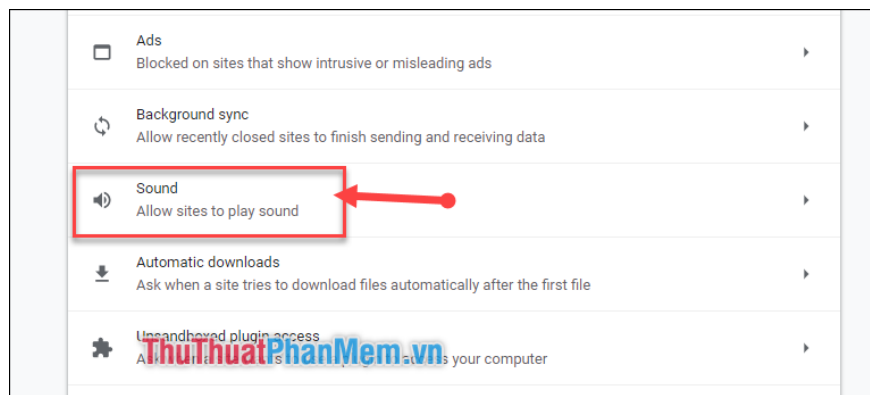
Ads
Blocked on sites that show intrusive or misleading ads

Background sync
Allow recently closed sites to finish sending and receiving data

Sound
Allow sites to play sound

Automatic downloads
Ask when a site tries to download files automatically after the first file

Unsandboxed plugin access
A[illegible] s your computer

ThuThuatPhanMem.vn